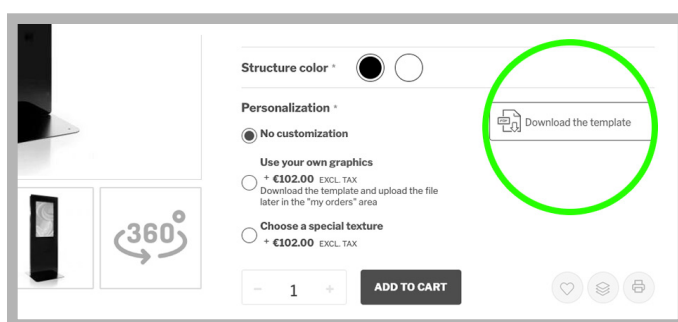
Structure color *

Personalization *

No customization

Use your own graphics
+ €102.00 EXCL. TAX
Download the template and upload the file later in the "my orders" area

Choose a special texture
+ €102.00 EXCL. TAX

Download the template

360°

− 1 +

ADD TO CART